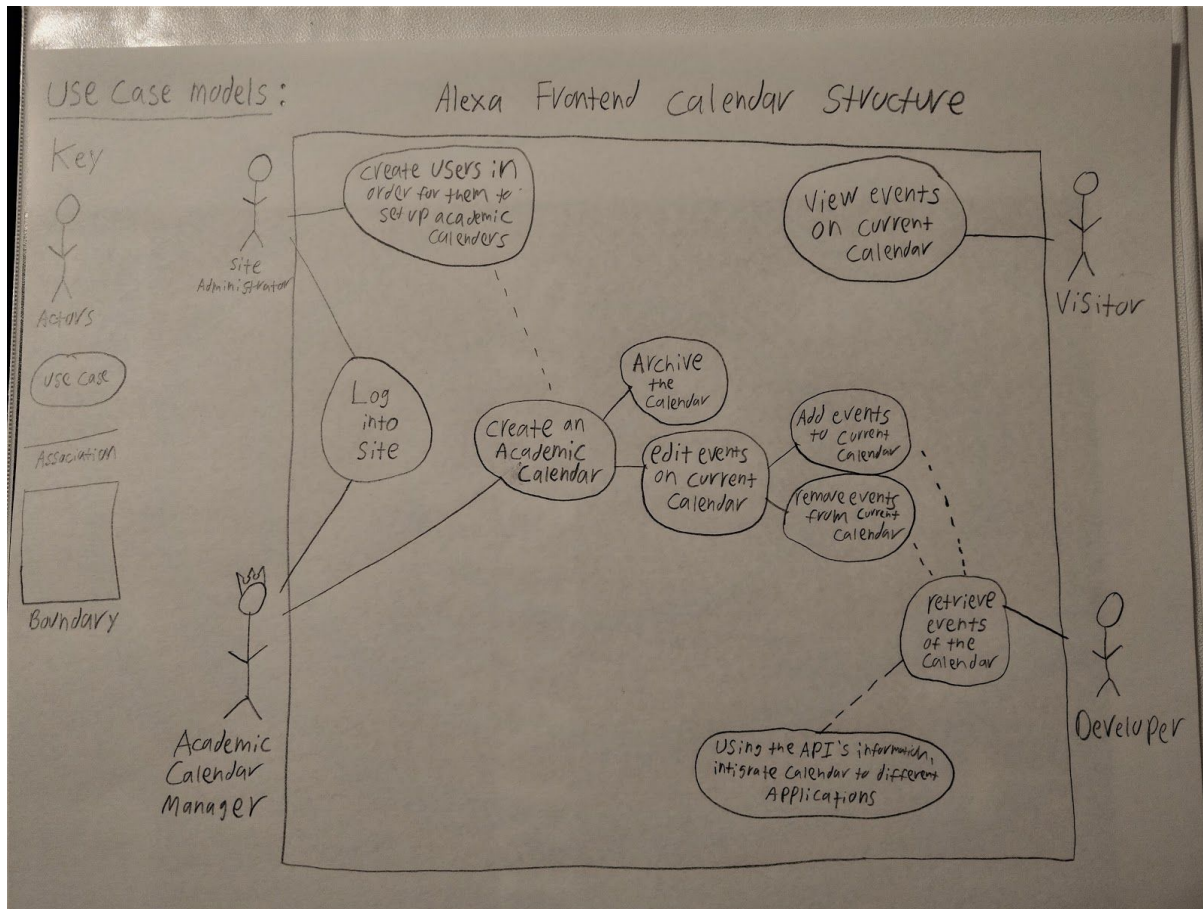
Use Case models:

Alexa Frontend calendar Structure

Key

Actors

Use Case

Association

Boundary

Site Administrator

Create Users in order for them to set up academic calenders

View events on current calendar

Visitor

Log into Site

Create an Academic Calendar

Archive the Calendar

edit events on current calendar

Add events to current calendar

remove events from current calendar

retrieve events of the calendar

Developer

Academic Calendar Manager

Using the API's information, intigrate calendar to different Applications